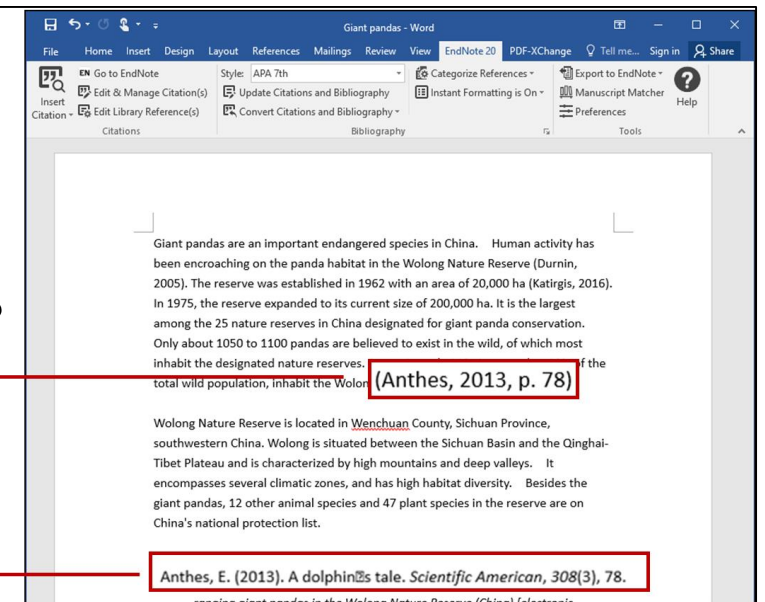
Giant pandas - Word

File Home Insert Design Layout References Mailings Review View EndNote 20 PDF-XChange Tell me... Sign in Share

Insert Citation
EN Go to EndNote
Edit & Manage Citation(s)
Edit Library Reference(s)
Citations

Style: APA 7th
Update Citations and Bibliography
Convert Citations and Bibliography
Categorize References
Instant Formatting is On
Bibliography

Export to EndNote
Manuscript Matcher
Preferences
Help
Tools

Giant pandas are an important endangered species in China. Human activity has been encroaching on the panda habitat in the Wolong Nature Reserve (Durnin, 2005). The reserve was established in 1962 with an area of 20,000 ha (Katirgis, 2016). In 1975, the reserve expanded to its current size of 200,000 ha. It is the largest among the 25 nature reserves in China designated for giant panda conservation. Only about 1050 to 1100 pandas are believed to exist in the wild, of which most inhabit the designated nature reserves. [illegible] f the total wild population, inhabit the Wolon (Anthes, 2013, p. 78)

Wolong Nature Reserve is located in Wenchuan County, Sichuan Province, southwestern China. Wolong is situated between the Sichuan Basin and the Qinghai-Tibet Plateau and is characterized by high mountains and deep valleys. It encompasses several climatic zones, and has high habitat diversity. Besides the giant pandas, 12 other animal species and 47 plant species in the reserve are on China's national protection list.

Anthes, E. (2013). A dolphin's tale. Scientific American, 308(3), 78.

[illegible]